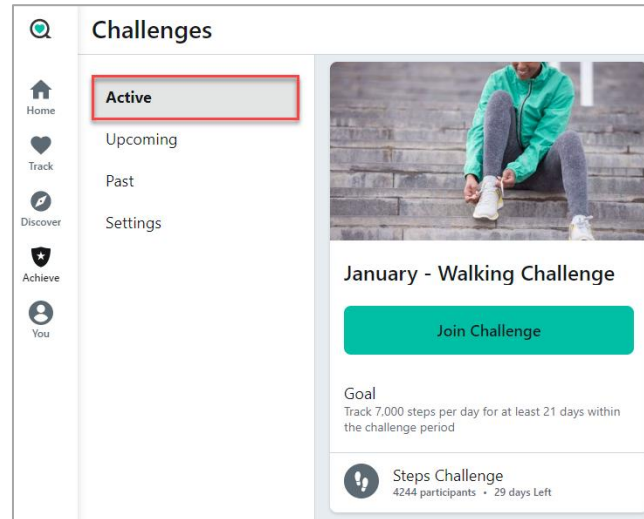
Challenges

Home
Track
Discover
Achieve
You

Active
Upcoming
Past
Settings

January - Walking Challenge

Join Challenge

Goal
Track 7,000 steps per day for at least 21 days within the challenge period

Steps Challenge
4244 participants • 29 days Left